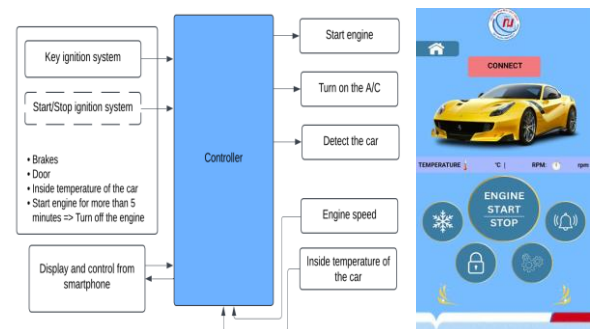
Key ignition system

Start/Stop ignition system

• Brakes
• Door
• Inside temperature of the car
• Start engine for more than 5 minutes => Turn off the engine

Display and control from smartphone

Controller

Start engine

Turn on the A/C

Detect the car

Engine speed

Inside temperature of the car

CONNECT

TEMPERATURE °C | RPM: rpm

ENGINE START STOP